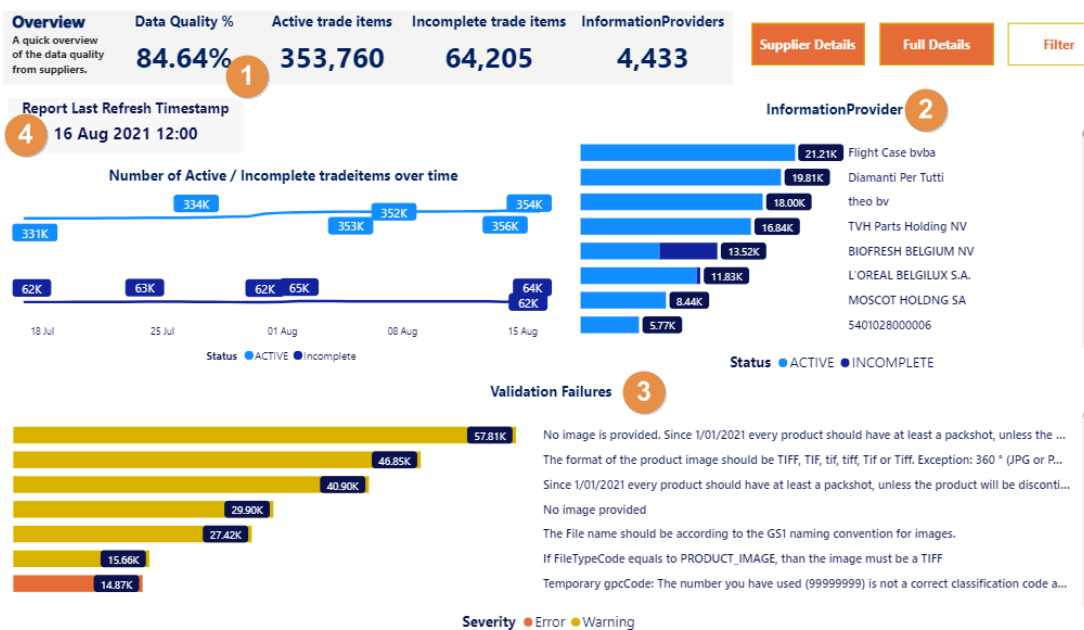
Overview
A quick overview of the data quality from suppliers.

Data Quality %
84.64%

Active trade items
353,760

Incomplete trade items
64,205

InformationProviders
4,433

1

Supplier Details

Full Details

Filter

Report Last Refresh Timestamp
16 Aug 2021 12:00

4

InformationProvider

2

Number of Active / Incomplete tradeitems over time

331K
334K
353K
352K
356K
354K

62K
63K
62K
65K
64K
62K

18 Jul
25 Jul
01 Aug
08 Aug
15 Aug

Status ACTIVE Incomplete

21.21K Flight Case bvba
19.81K Diamanti Per Tutti
18.00K theo bv
16.84K TVH Parts Holding NV
13.52K BIOFRESH BELGIUM NV
11.83K L'OREAL BELGILUX S.A.
8.44K MOSCOT HOLDNG SA
5.77K 5401028000006

Status ACTIVE INCOMPLETE

Validation Failures

3

57.81K No image is provided. Since 1/01/2021 every product should have at least a packshot, unless the ...
46.85K The format of the product image should be TIFF, TIF, tif, tiff, Tif or Tiff. Exception: 360 ° (JPG or P...
40.90K Since 1/01/2021 every product should have at least a packshot, unless the product will be disconti...
29.90K No image provided
27.42K The File name should be according to the GS1 naming convention for images.
15.66K If FileTypeCode equals to PRODUCT_IMAGE, than the image must be a TIFF
14.87K Temporary gpcCode: The number you have used (99999999) is not a correct classification code a...

Severity Error Warning